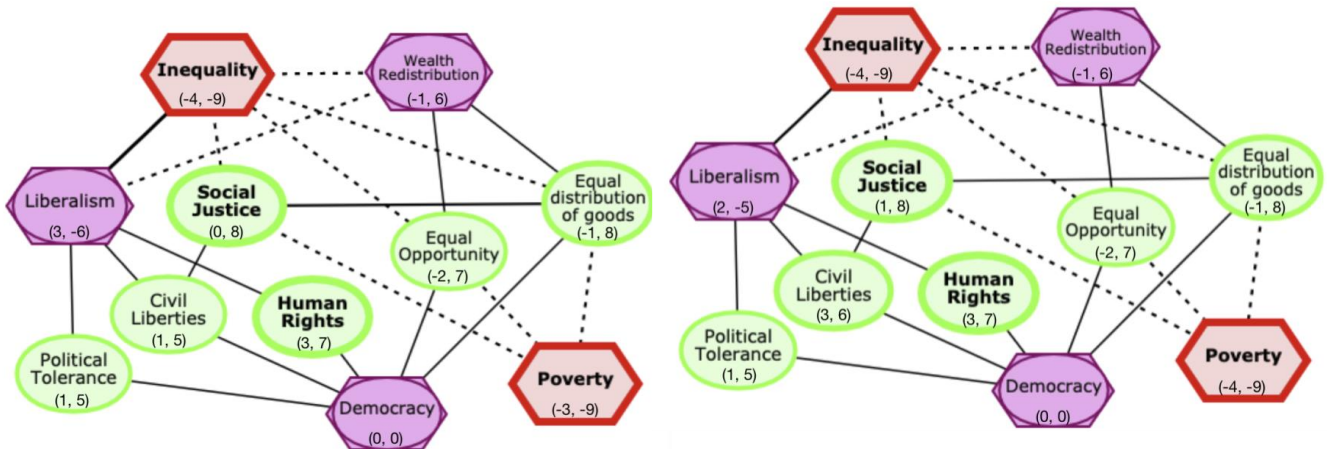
Inequality
(-4, -9)

Wealth Redistribution
(-1, 6)

Liberalism
(3, -6)

Social Justice
(0, 8)

Equal distribution of goods
(-1, 8)

Equal Opportunity
(-2, 7)

Civil Liberties
(1, 5)

Human Rights
(3, 7)

Political Tolerance
(1, 5)

Democracy
(0, 0)

Poverty
(-3, -9)

Inequality
(-4, -9)

Wealth Redistribution
(-1, 6)

Liberalism
(2, -5)

Social Justice
(1, 8)

Equal distribution of goods
(-1, 8)

Equal Opportunity
(-2, 7)

Civil Liberties
(3, 6)

Human Rights
(3, 7)

Political Tolerance
(1, 5)

Democracy
(0, 0)

Poverty
(-4, -9)